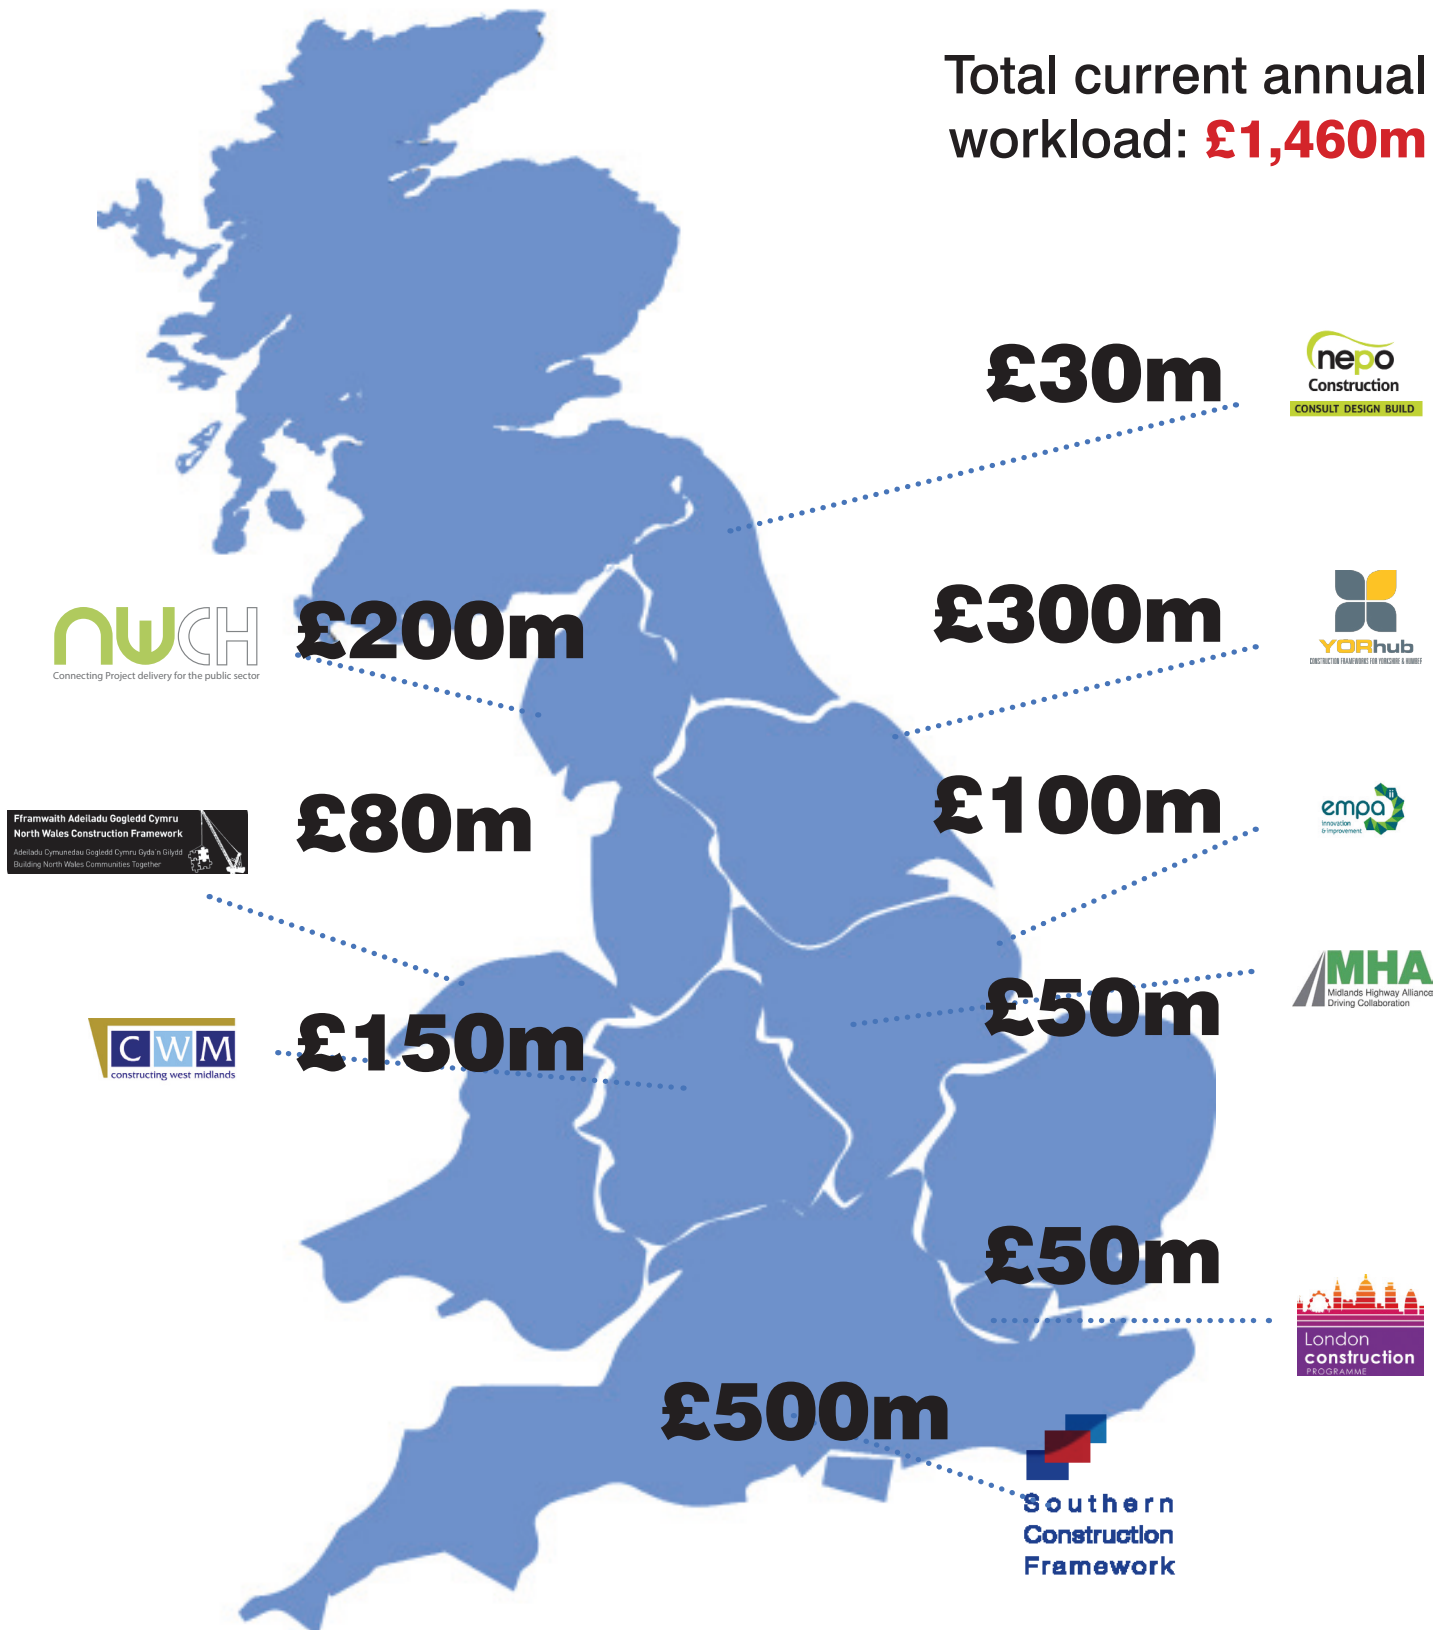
Total current annual workload: £1,460m

£30m

nepo Construction
CONSULT DESIGN BUILD

NWCH
Connecting Project delivery for the public sector

£200m

£300m

YORhub
CONSTRUCTION FRAMEWORKS FOR YORKSHIRE & HUMBER

Fframwaith Adeiladu Gogledd Cymru
North Wales Construction Framework
Adeiladu Cymunedau Gogledd Cymru Gyda'n Gilydd
Building North Wales Communities Together

£80m

£100m

empa
Innovation & Improvement

MHA
Midlands Highway Alliance
Driving Collaboration

£50m

CWM
constructing west midlands

£150m

£50m

London construction PROGRAMME

£500m

Southern Construction Framework